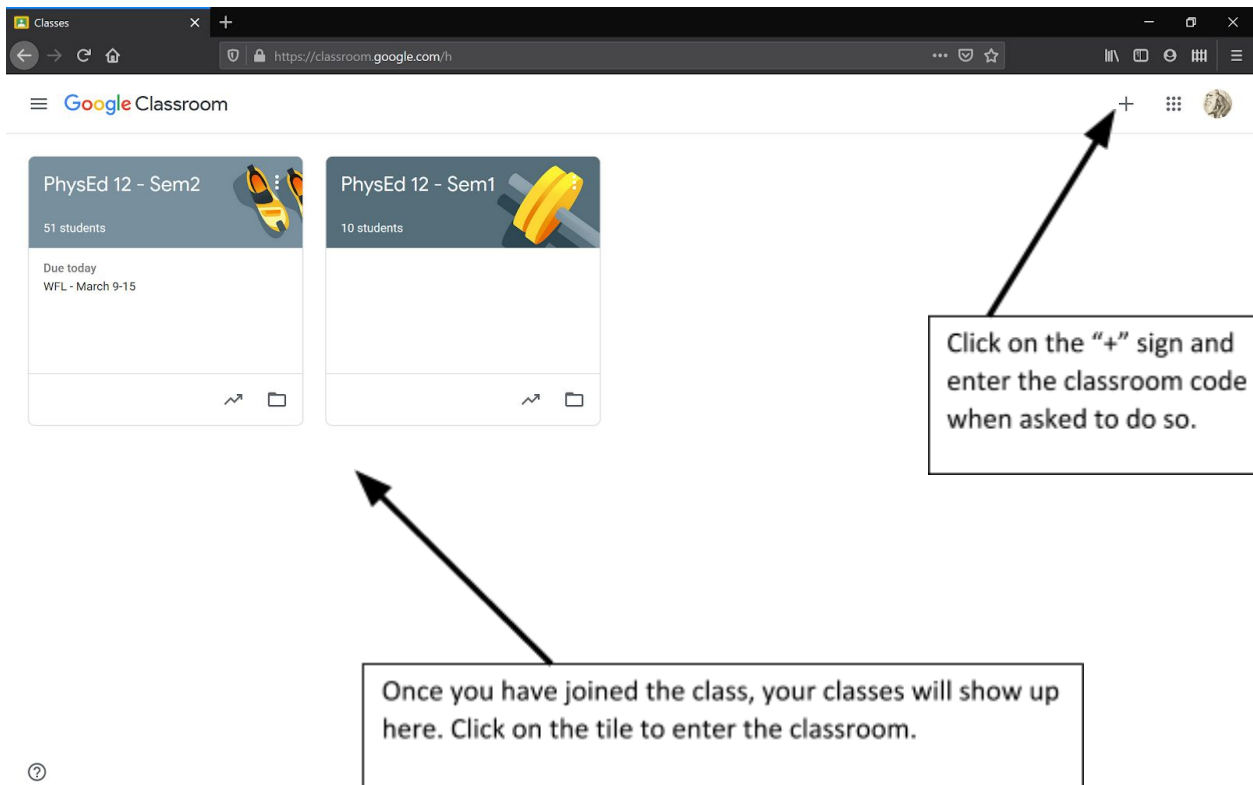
Classes

https://classroom.google.com/h

Google Classroom

PhysEd 12 - Sem2

51 students

Due today

WFL - March 9-15

PhysEd 12 - Sem1

10 students

Click on the "+" sign and enter the classroom code when asked to do so.

Once you have joined the class, your classes will show up here. Click on the tile to enter the classroom.